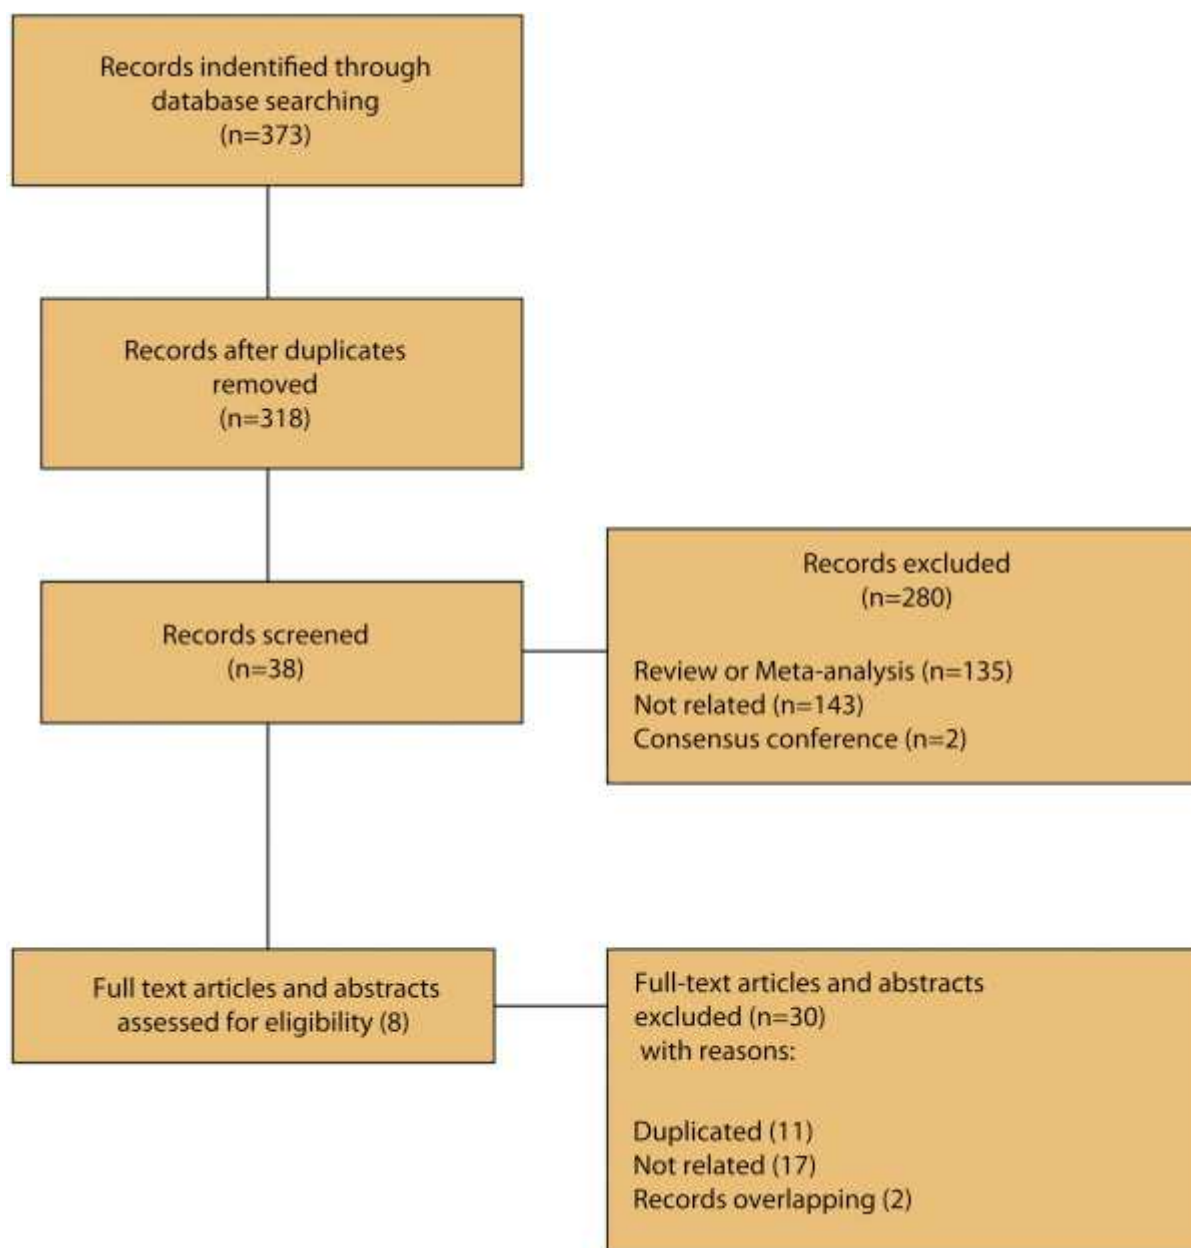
Records indentified through database searching (n=373)

Records after duplicates removed (n=318)

Records screened (n=38)

Records excluded (n=280)

Review or Meta-analysis (n=135)
Not related (n=143)
Consensus conference (n=2)

Full text articles and abstracts assessed for eligibility (8)

Full-text articles and abstracts excluded (n=30) with reasons:

Duplicated (11)
Not related (17)
Records overlapping (2)